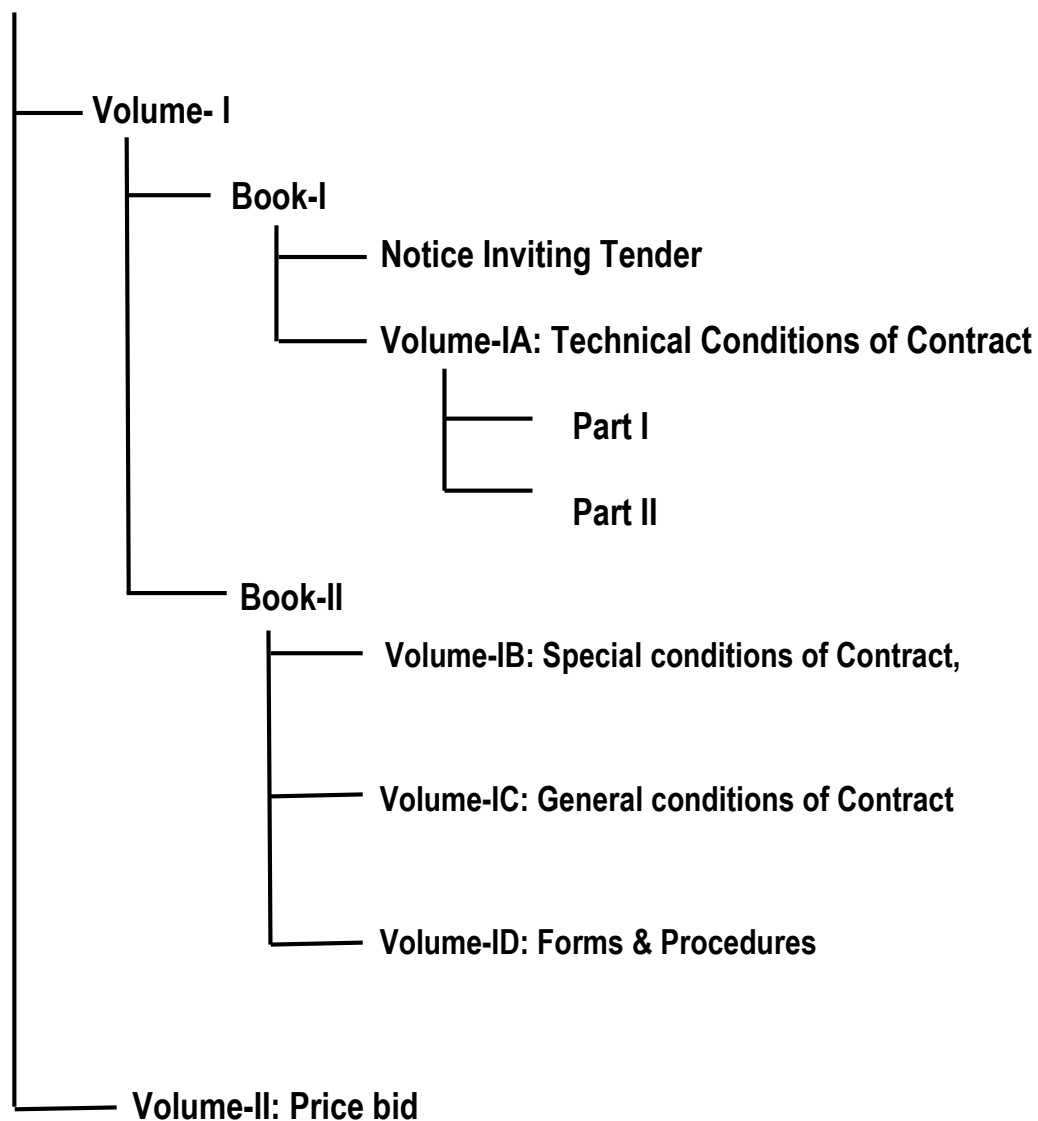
Volume- I

Book-I

Notice Inviting Tender

Volume-IA: Technical Conditions of Contract

Part I

Part II

Book-II

Volume-IB: Special conditions of Contract,

Volume-IC: General conditions of Contract

Volume-ID: Forms & Procedures

Volume-II: Price bid